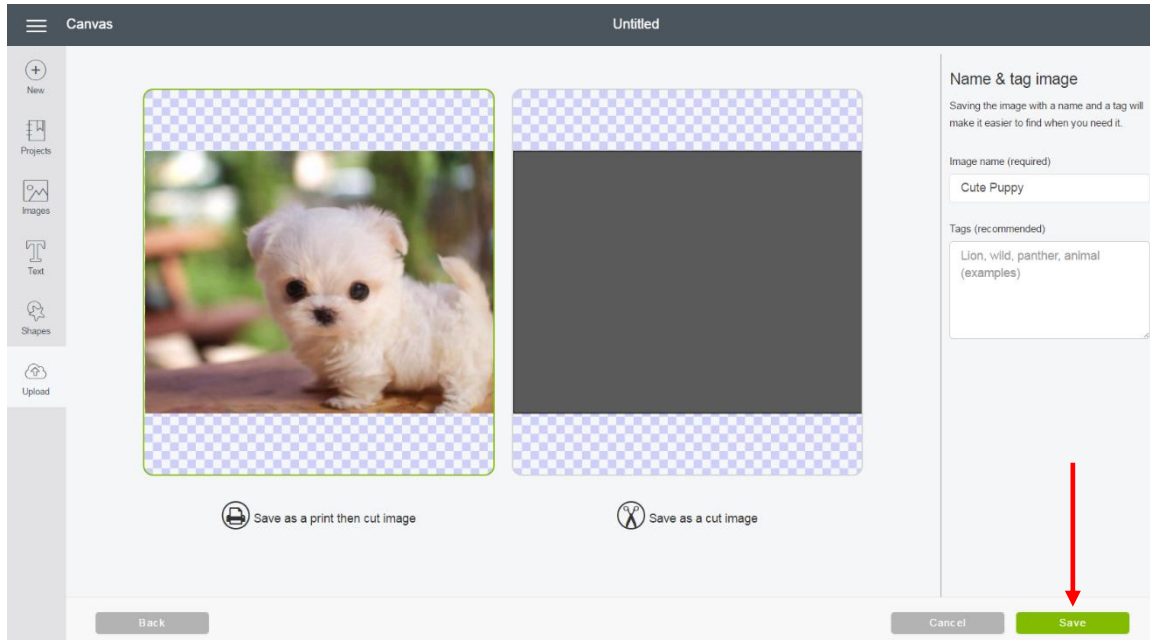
Canvas

Untitled

New

Projects

Images

Text

Shapes

Upload

Save as a print then cut image

Save as a cut image

Name & tag image

Saving the image with a name and a tag will make it easier to find when you need it.

Image name (required)

Cute Puppy

Tags (recommended)

Lion, wild, panther, animal (examples)

Back

Cancel

Save